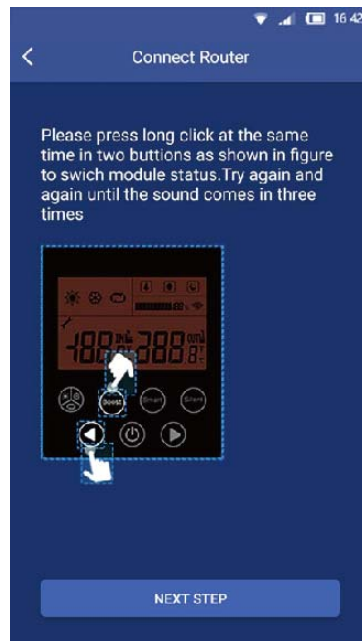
16:42

Connect Router

Please press long click at the same time in two buttions as shown in figure to swich module status.Try again and again until the sound comes in three times

188 388

Boost

NEXT STEP